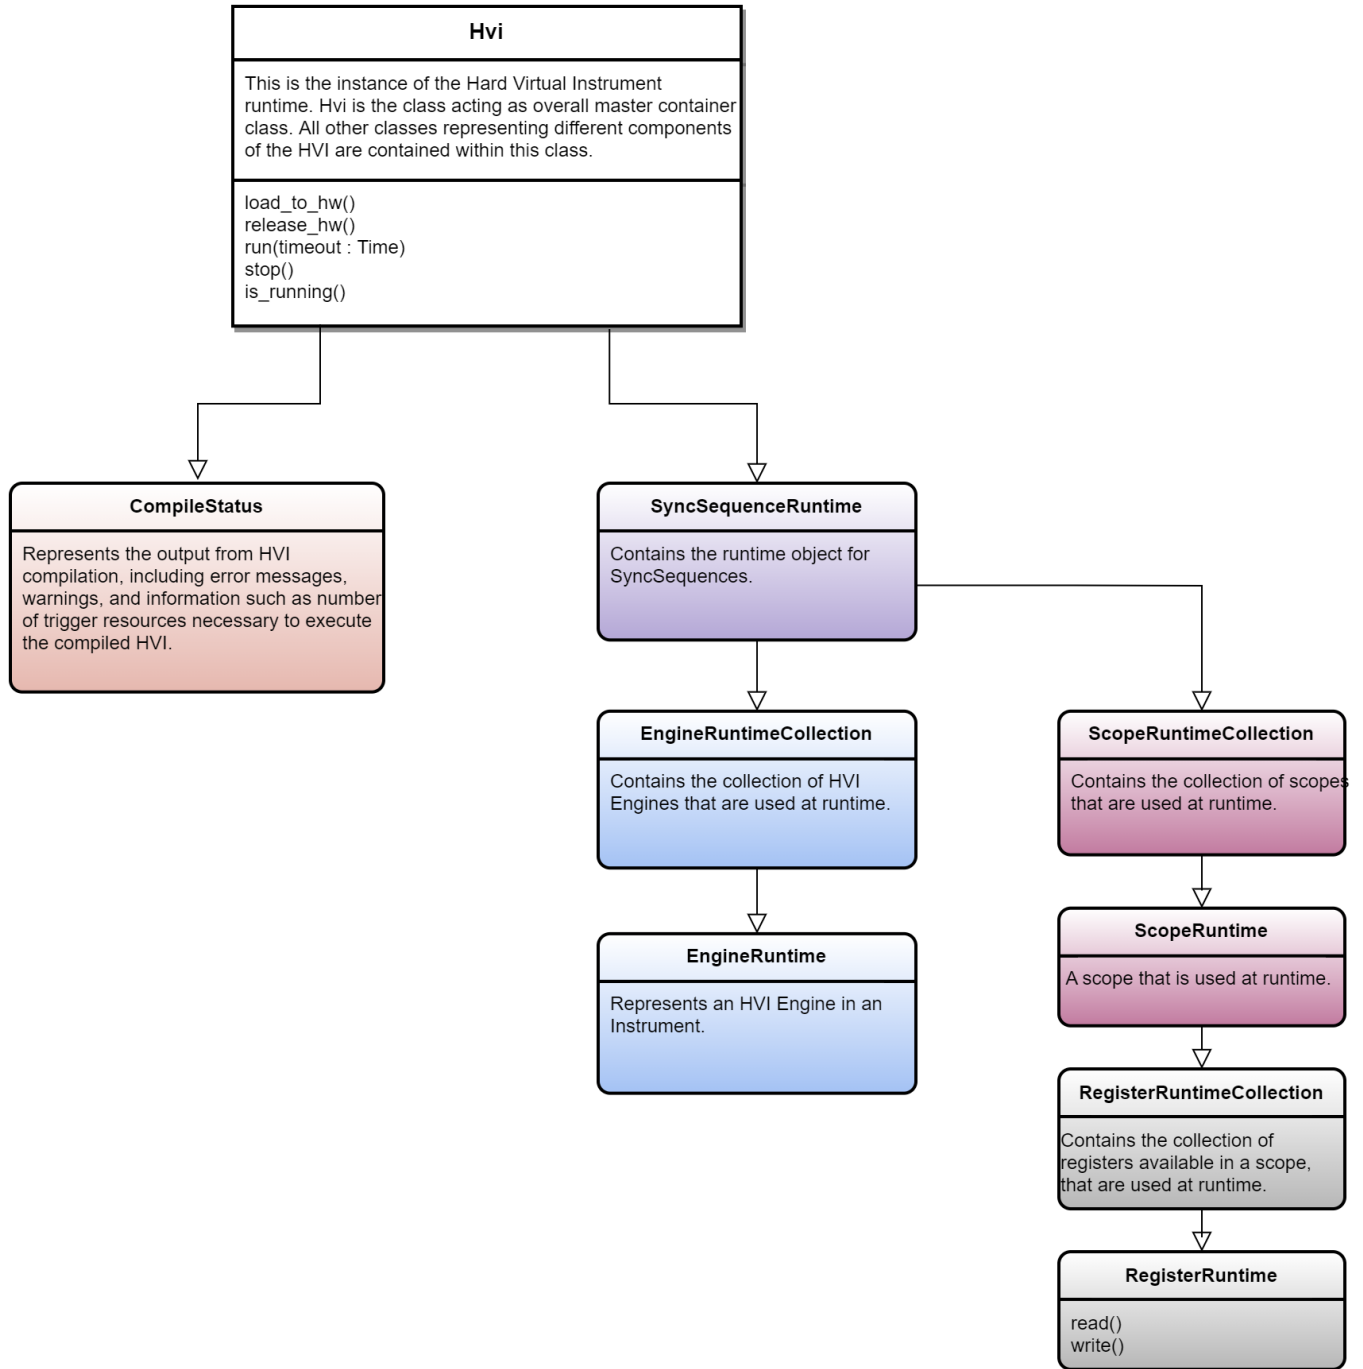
Hvi

This is the instance of the Hard Virtual Instrument runtime. Hvi is the class acting as overall master container class. All other classes representing different components of the HVI are contained within this class.

load_to_hw()
release_hw()
run(timeout : Time)
stop()
is_running()

CompileStatus

Represents the output from HVI compilation, including error messages, warnings, and information such as number of trigger resources necessary to execute the compiled HVI.

SyncSequenceRuntime

Contains the runtime object for SyncSequences.

EngineRuntimeCollection

Contains the collection of HVI Engines that are used at runtime.

EngineRuntime

Represents an HVI Engine in an Instrument.

ScopeRuntimeCollection

Contains the collection of scopes that are used at runtime.

ScopeRuntime

A scope that is used at runtime.

RegisterRuntimeCollection

Contains the collection of registers available in a scope, that are used at runtime.

RegisterRuntime

read()
write()